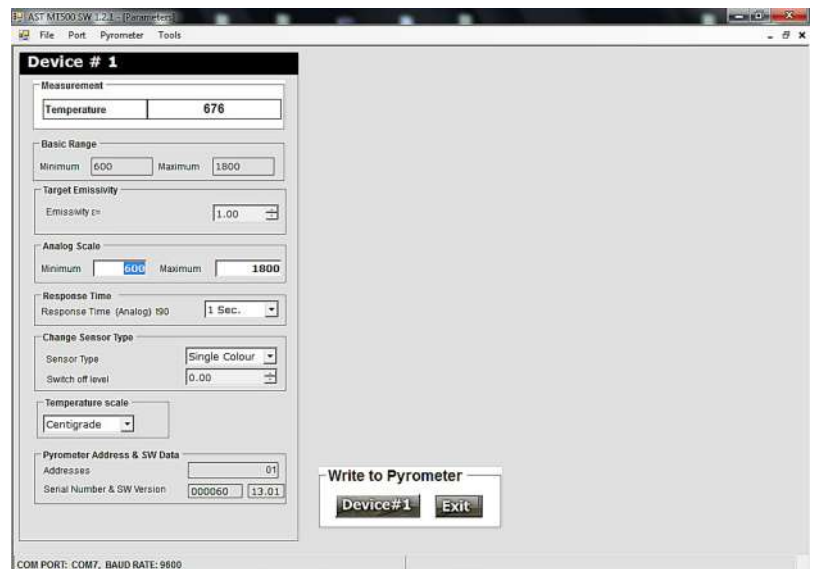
AST MT500 SW 1.2.1 - [Parameters]
File Port Pyrometer Tools

Device # 1

Measurement
Temperature | 676

Basic Range
Minimum 600 Maximum 1800

Target Emissivity
Emissivity ε= 1.00

Analog Scale
Minimum 600 Maximum 1800

Response Time
Response Time (Analog) t90 1 Sec.

Change Sensor Type
Sensor Type Single Colour
Switch off level 0.00

Temperature scale
Centigrade

Pyrometer Address & SW Data
Addresses 01
Serial Number & SW Version 000060 13.01

Write to Pyrometer
Device#1 Exit

COM PORT: COM7, BAUD RATE: 9600